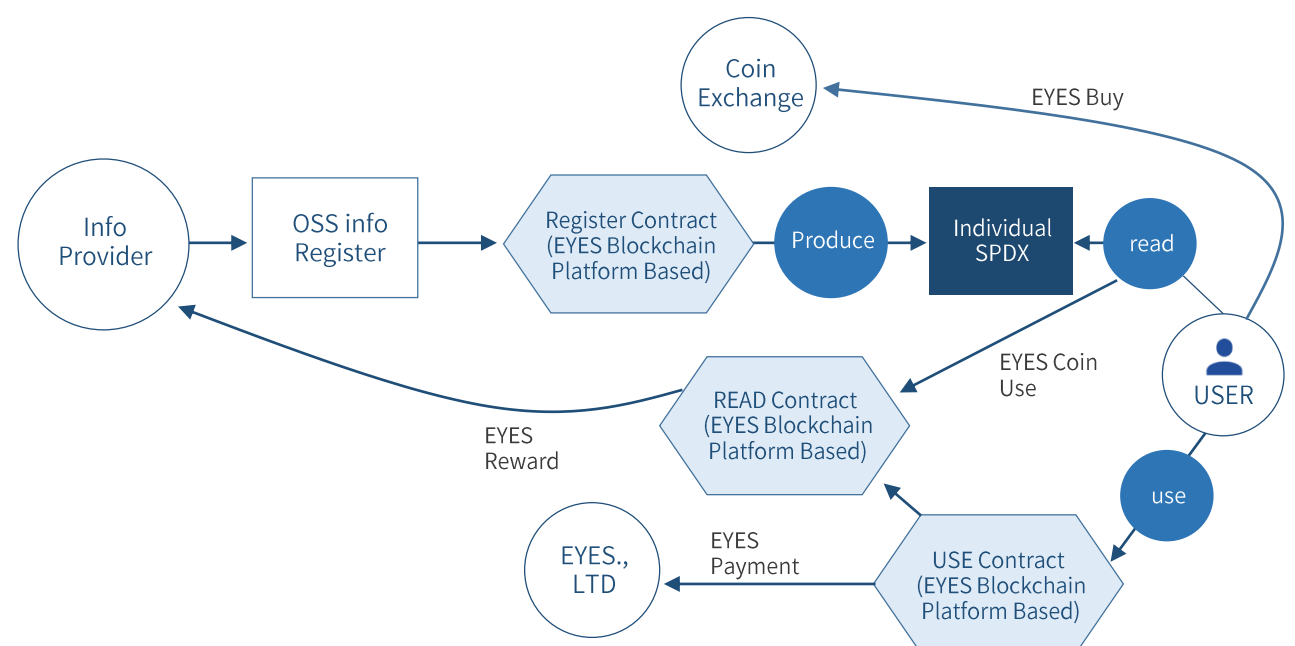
Coin Exchange

EYES Buy

Info Provider

OSS info Register

Register Contract (EYES Blockchain Platform Based)

Produce

Individual SPDX

read

USER

EYES Coin Use

READ Contract (EYES Blockchain Platform Based)

EYES Reward

use

EYES., LTD

EYES Payment

USE Contract (EYES Blockchain Platform Based)